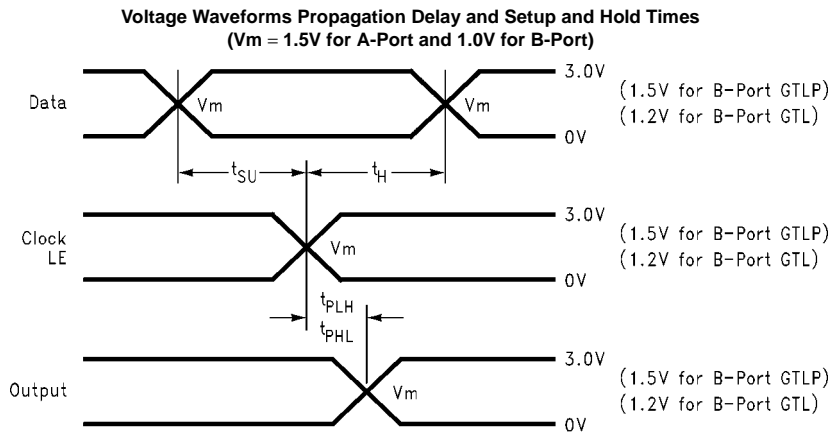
**Voltage Waveforms Propagation Delay and Setup and Hold Times (Vm = 1.5V for A-Port and 1.0V for B-Port)**

Data
Vm
Vm
3.0V
(1.5V for B-Port GTLP)
(1.2V for B-Port GTL)
0V

$t_{SU}$
$t_H$

Clock LE
Vm
3.0V
(1.5V for B-Port GTLP)
(1.2V for B-Port GTL)
0V

$t_{PLH}$
$t_{PHL}$

Output
Vm
3.0V
(1.5V for B-Port GTLP)
(1.2V for B-Port GTL)
0V